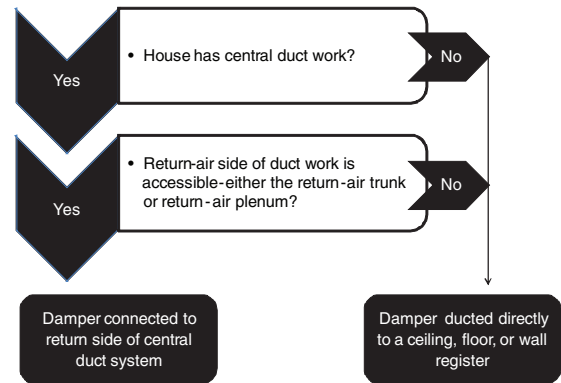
Yes

• House has central duct work?

No

Yes

• Return-air side of duct work is accessible-either the return-air trunk or return-air plenum?

No

Damper connected to return side of central duct system

Damper ducted directly to a ceiling, floor, or wall register